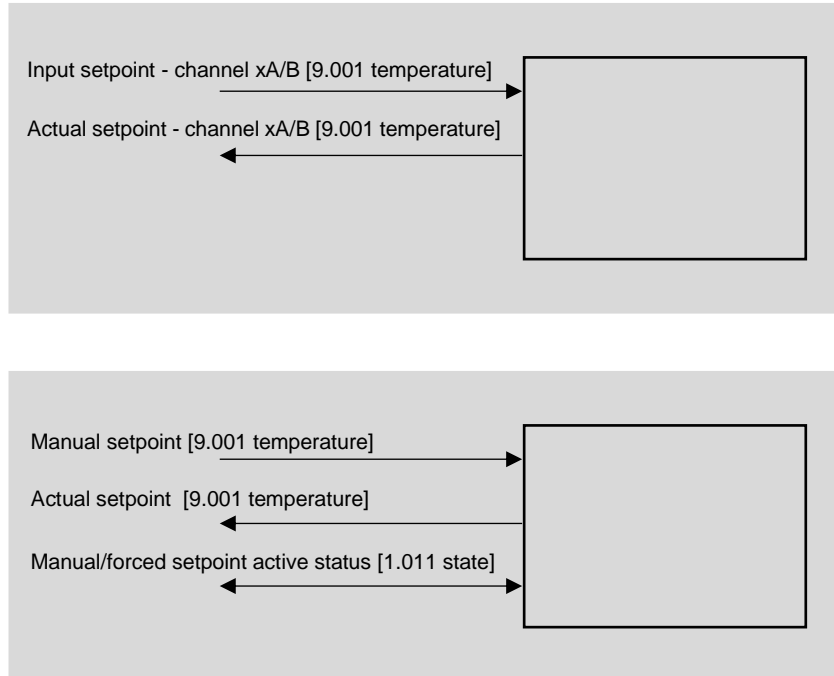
Input setpoint - channel xA/B [9.001 temperature]

Actual setpoint - channel xA/B [9.001 temperature]

Manual setpoint [9.001 temperature]

Actual setpoint [9.001 temperature]

Manual/forced setpoint active status [1.011 state]